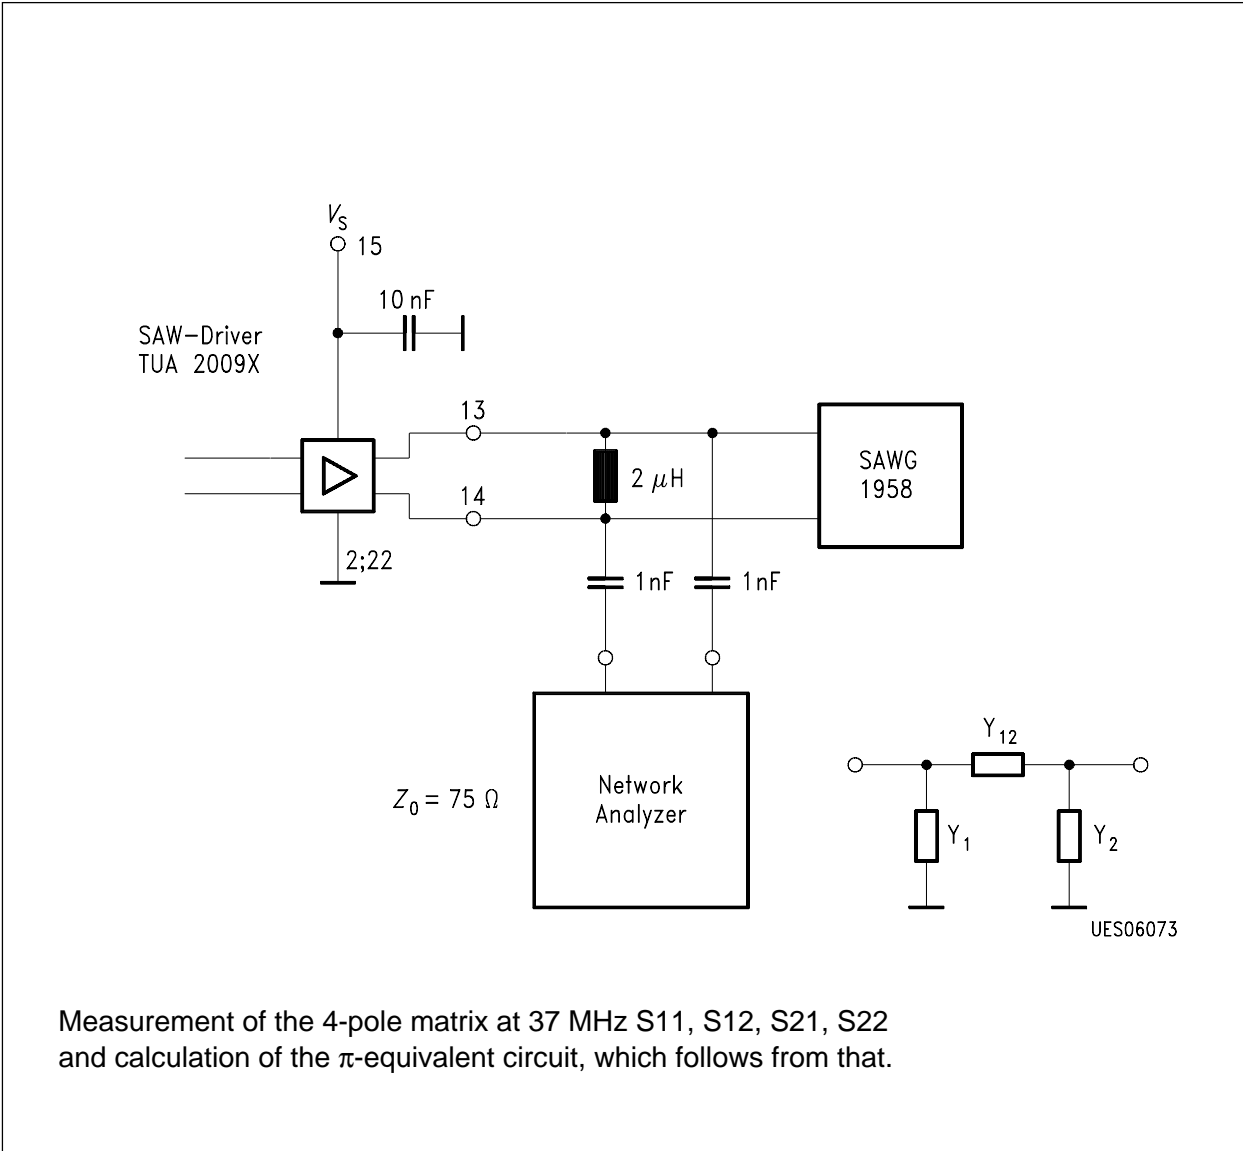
$V_S$
15
10 nF
SAW–Driver
TUA 2009X
13
2 $\mu$H
SAWG
1958
14
2;22
1nF
1nF
$Y_{12}$
$Z_0 = 75\ \Omega$
Network
Analyzer
$Y_1$
$Y_2$
UES06073

Measurement of the 4-pole matrix at 37 MHz S11, S12, S21, S22 and calculation of the $\pi$-equivalent circuit, which follows from that.